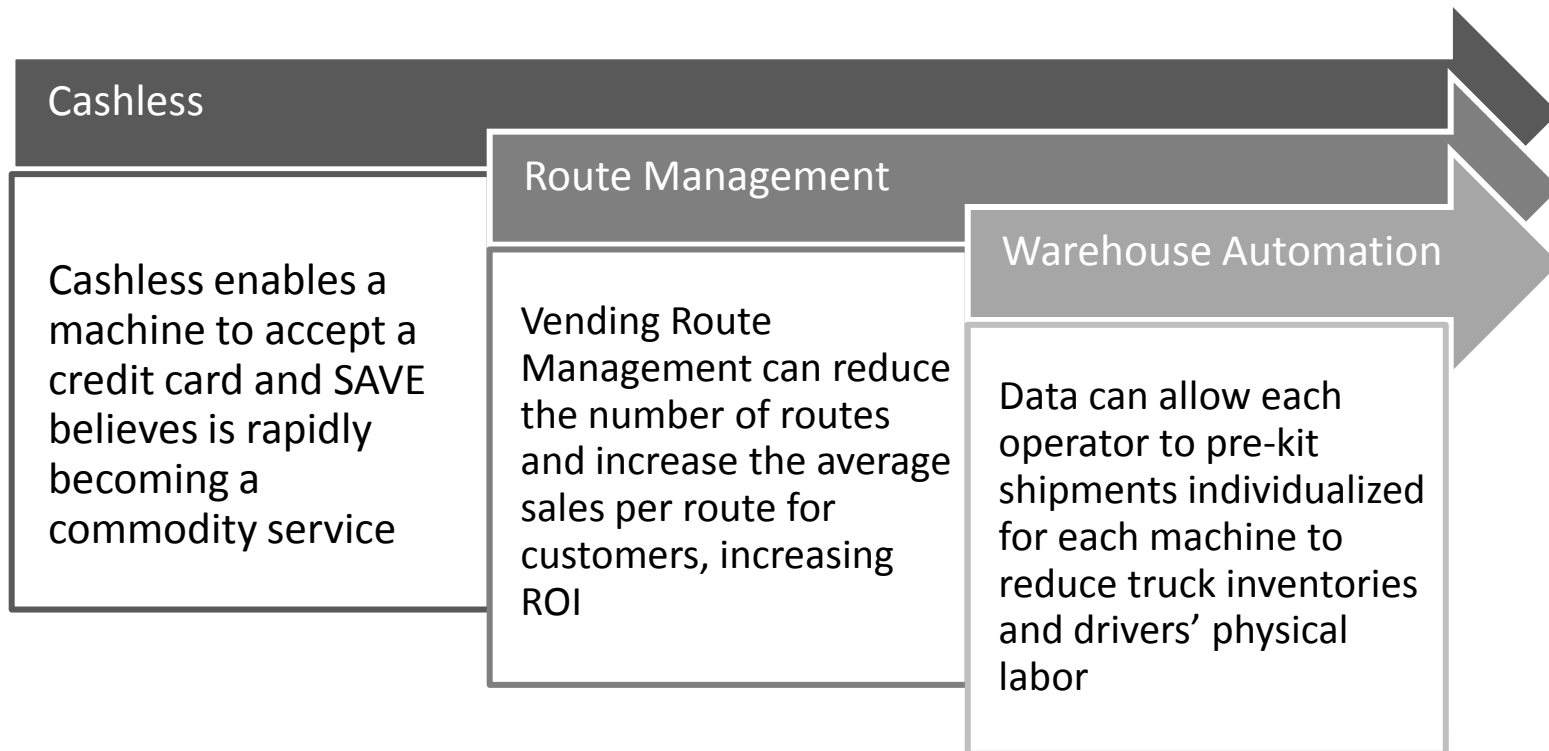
Cashless

Cashless enables a machine to accept a credit card and SAVE believes is rapidly becoming a commodity service

Route Management

Vending Route Management can reduce the number of routes and increase the average sales per route for customers, increasing ROI

Warehouse Automation

Data can allow each operator to pre-kit shipments individualized for each machine to reduce truck inventories and drivers' physical labor